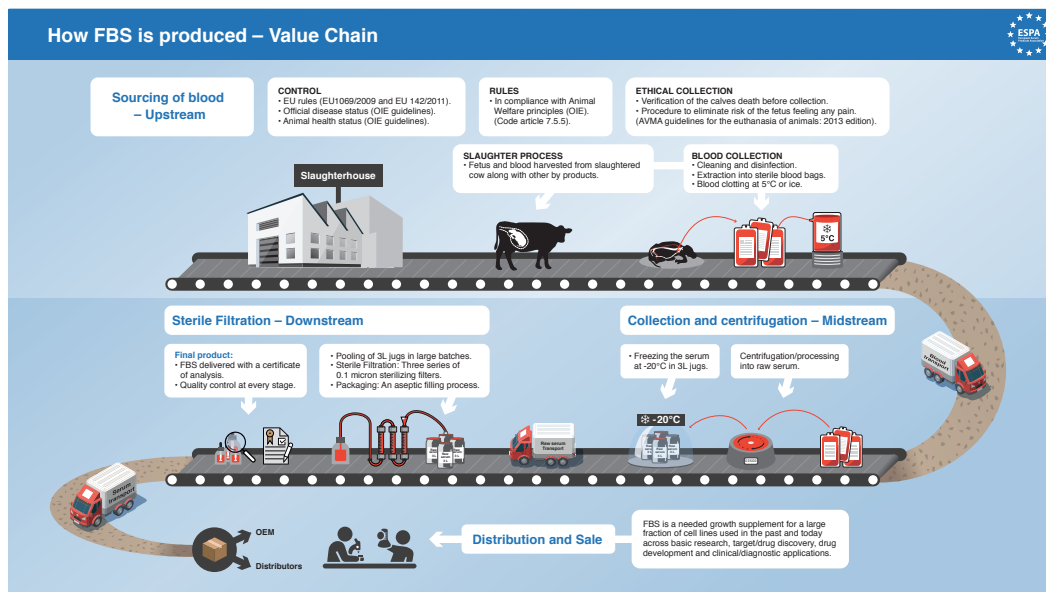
How FBS is produced – Value Chain

ESPA

Sourcing of blood – Upstream

CONTROL
• EU rules (EU1069/2009 and EU 142/2011).
• Official disease status (OIE guidelines).
• Animal health status (OIE guidelines).

RULES
• In compliance with Animal Welfare principles (OIE). (Code article 7.5.5).

ETHICAL COLLECTION
• Verification of the calves death before collection.
• Procedure to eliminate risk of the fetus feeling any pain. (AVMA guidelines for the euthanasia of animals: 2013 edition).

Slaughterhouse

SLAUGHTER PROCESS
• Fetus and blood harvested from slaughtered cow along with other by products.

BLOOD COLLECTION
• Cleaning and disinfection.
• Extraction into sterile blood bags.
• Blood clotting at 5°C or ice.

5°C

Sterile Filtration – Downstream

Collection and centrifugation – Midstream

Final product:
• FBS delivered with a certificate of analysis.
• Quality control at every stage.

• Pooling of 3L jugs in large batches.
• Sterile Filtration: Three series of 0.1 micron sterilizing filters.
• Packaging: An aseptic filling process.

• Freezing the serum at -20°C in 3L jugs.

Centrifugation/processing into raw serum.

Blood transport

-20°C

Raw serum Transport

Serum transport

OEM

Distributors

Distribution and Sale

FBS is a needed growth supplement for a large fraction of cell lines used in the past and today across basic research, target/drug discovery, drug development and clinical/diagnostic applications.